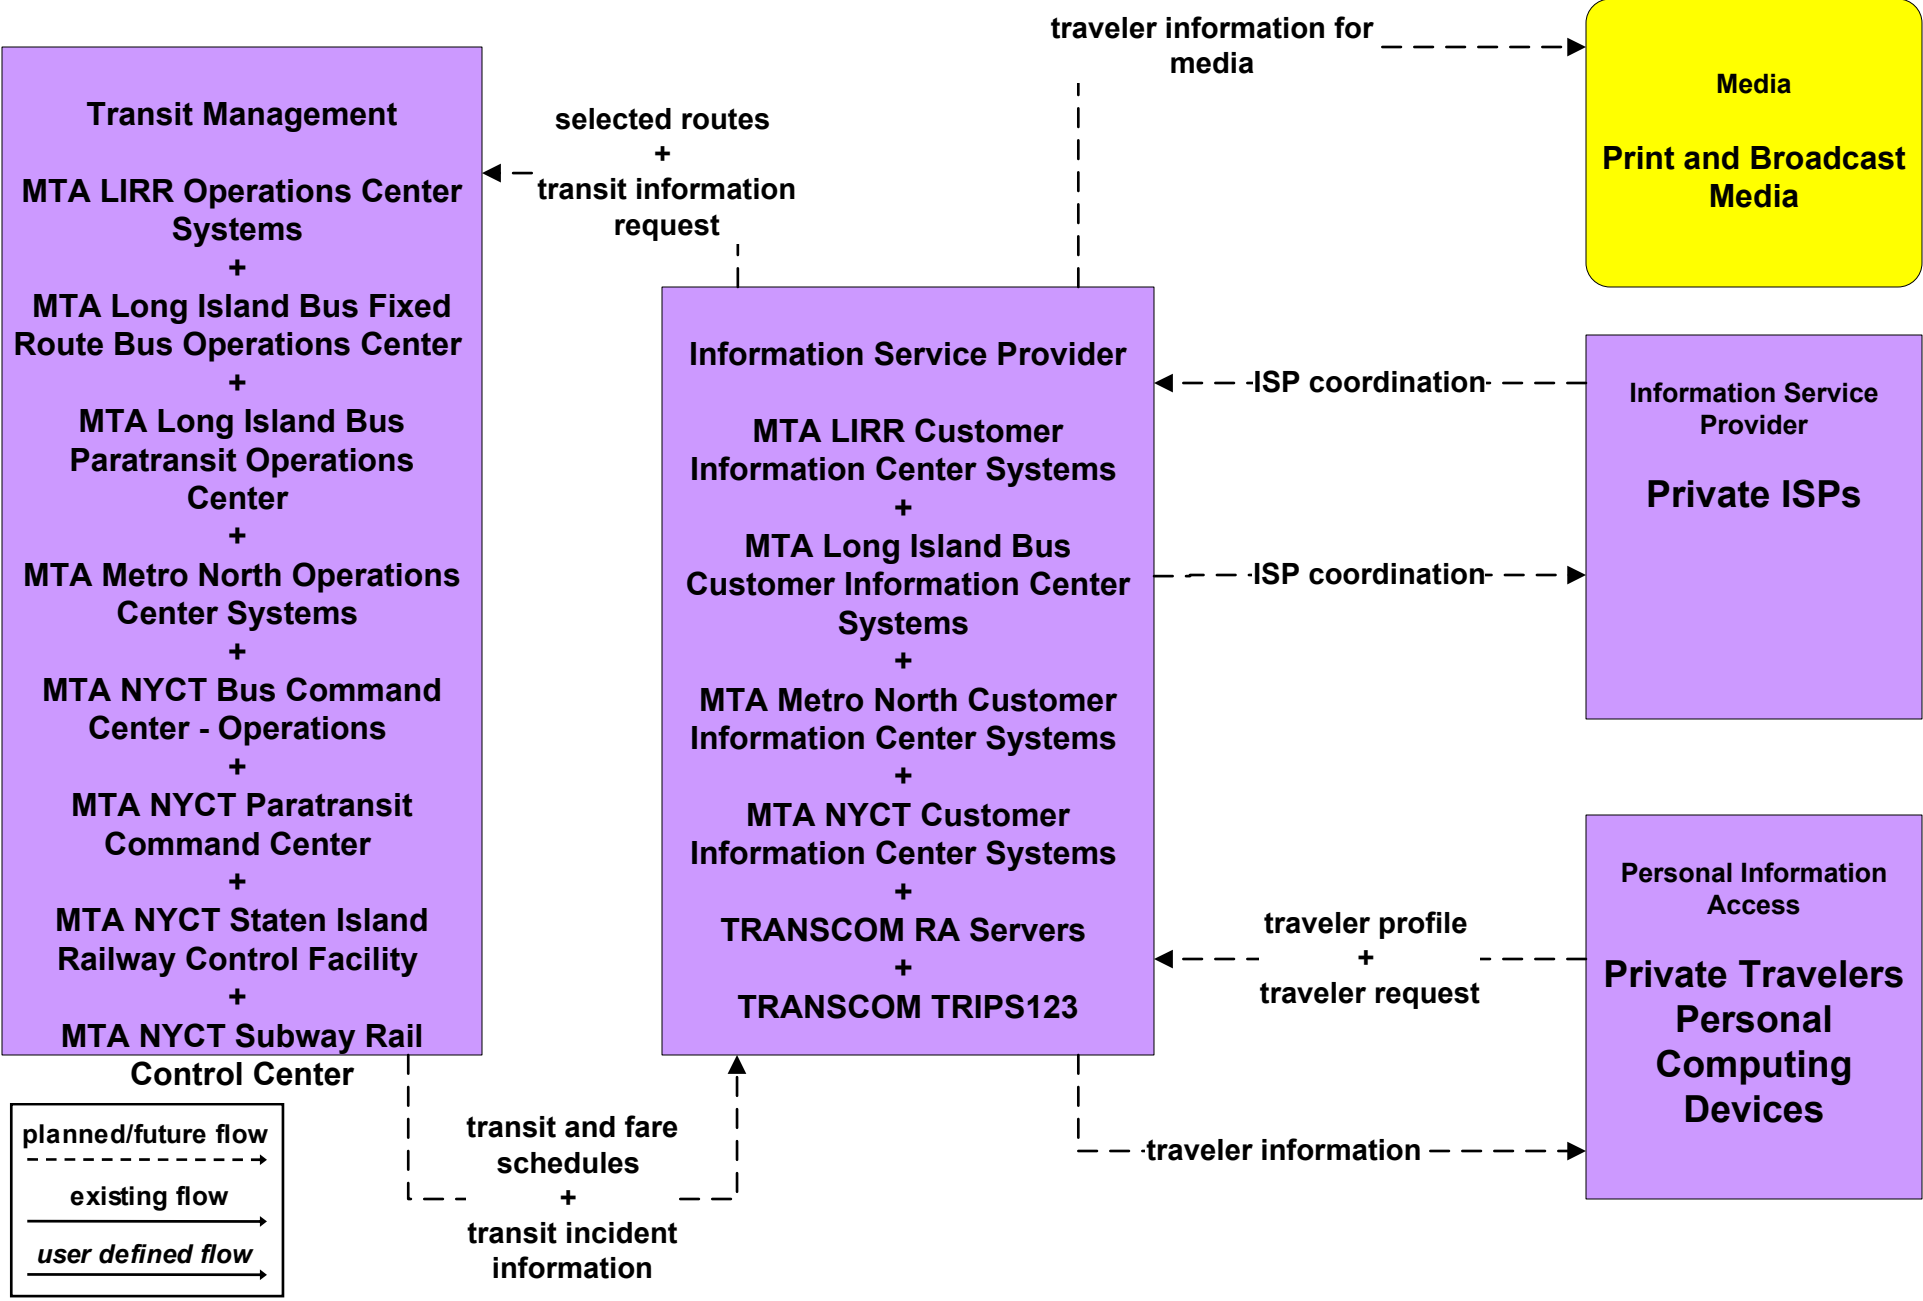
Transit Management

MTA LIRR Operations Center Systems
+
MTA Long Island Bus Fixed Route Bus Operations Center
+
MTA Long Island Bus Paratransit Operations Center
+
MTA Metro North Operations Center Systems
+
MTA NYCT Bus Command Center - Operations
+
MTA NYCT Paratransit Command Center
+
MTA NYCT Staten Island Railway Control Facility
+
MTA NYCT Subway Rail Control Center

selected routes
+
transit information request

traveler information for media

Media

Print and Broadcast Media

Information Service Provider

MTA LIRR Customer Information Center Systems
+
MTA Long Island Bus Customer Information Center Systems
+
MTA Metro North Customer Information Center Systems
+
MTA NYCT Customer Information Center Systems
+
TRANSCOM RA Servers
+
TRANSCOM TRIPS123

ISP coordination

ISP coordination

Information Service Provider

Private ISPs

traveler profile
+
traveler request

Personal Information Access

Private Travelers Personal Computing Devices

traveler information

transit and fare schedules
+
transit incident information

planned/future flow
existing flow
user defined flow